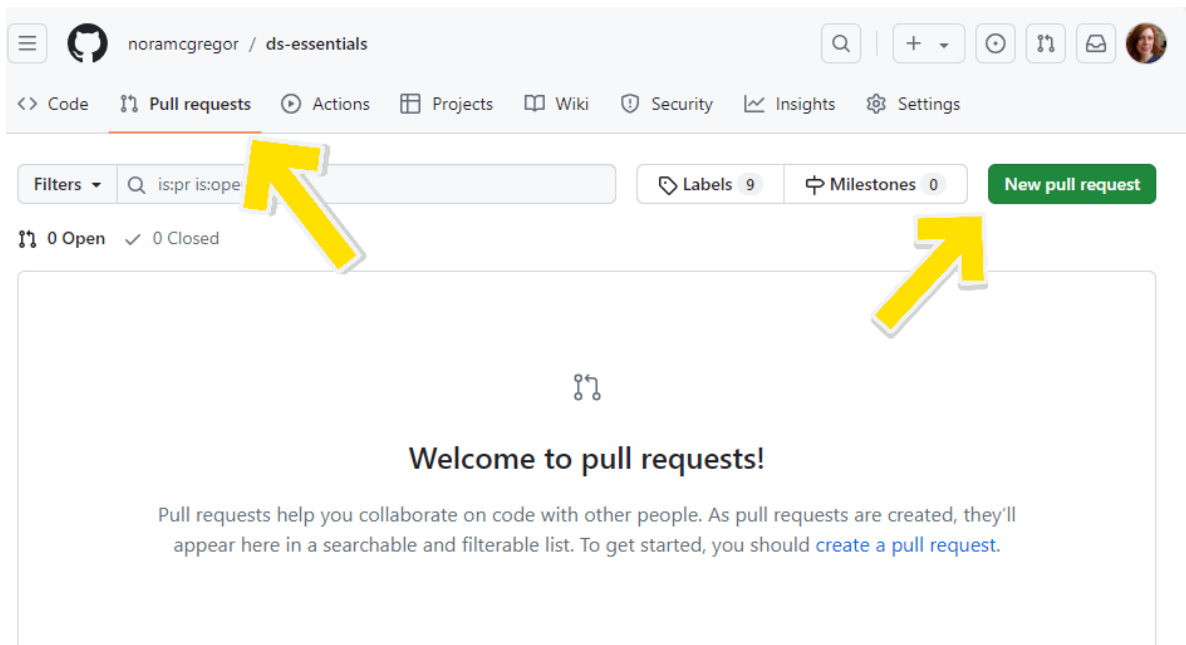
noramcgregor / ds-essentials

Code Pull requests Actions Projects Wiki Security Insights Settings

Filters is:pr is:ope

Labels 9 Milestones 0 New pull request

0 Open 0 Closed

Welcome to pull requests!

Pull requests help you collaborate on code with other people. As pull requests are created, they'll appear here in a searchable and filterable list. To get started, you should create a pull request.